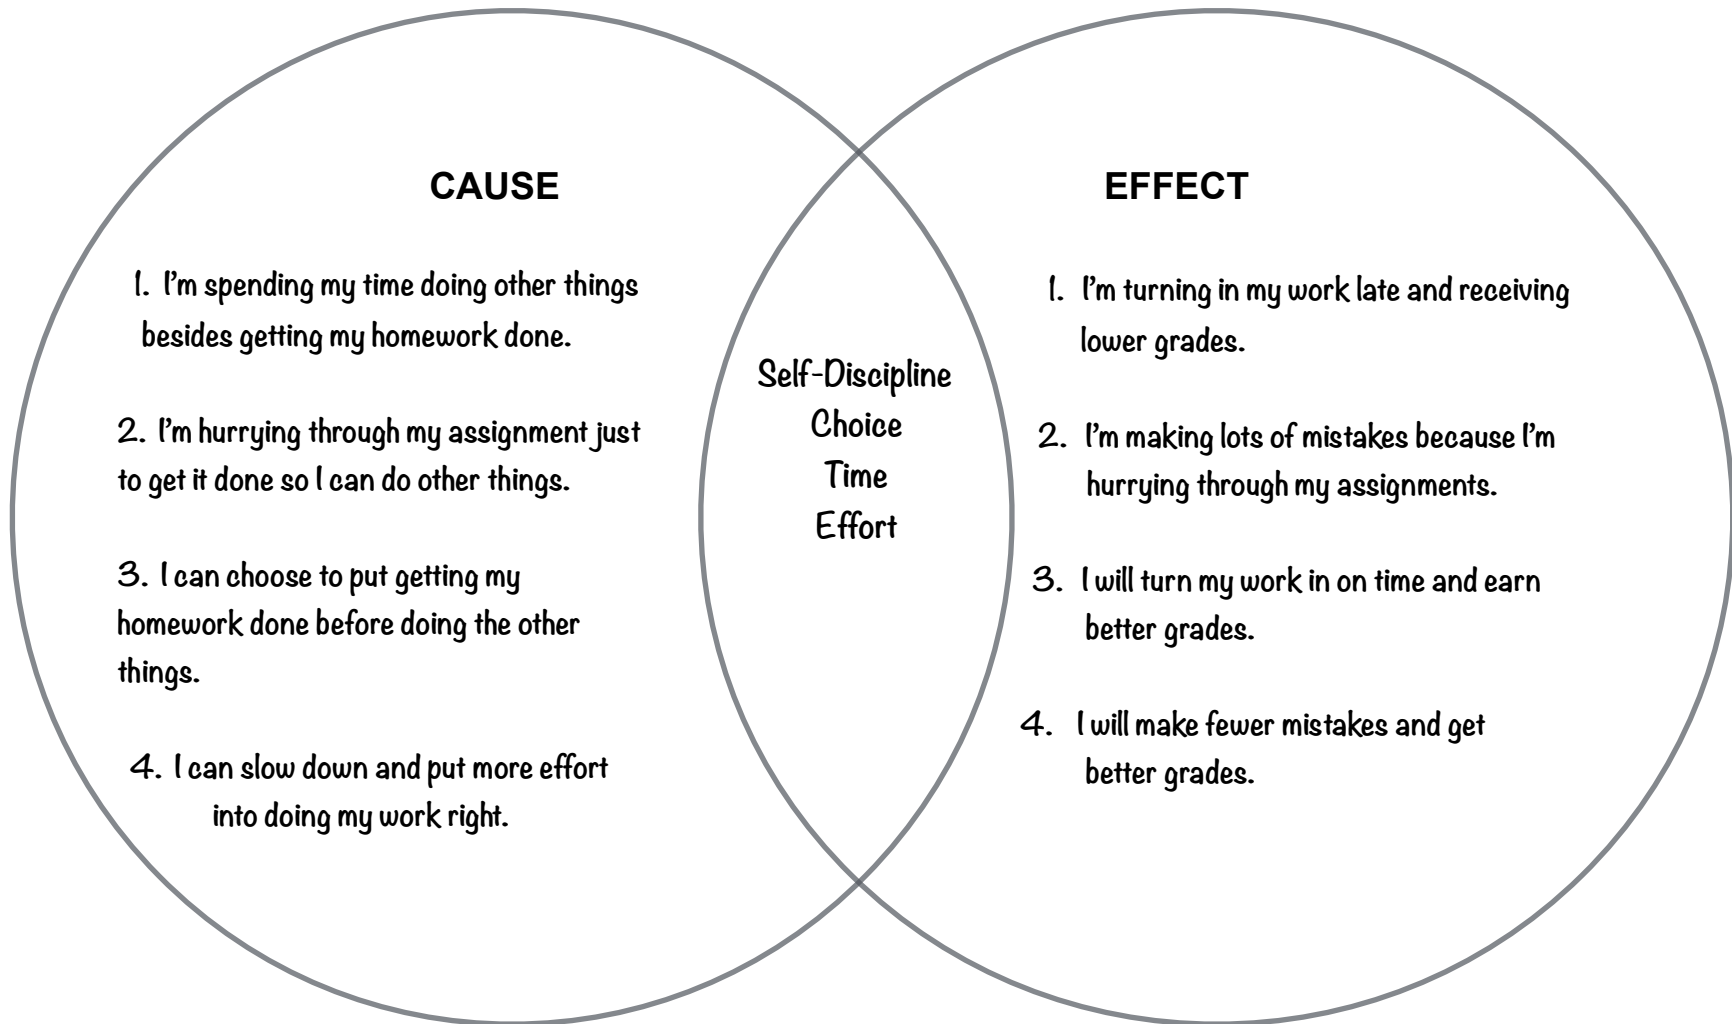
CAUSE

1. I'm spending my time doing other things besides getting my homework done.

2. I'm hurrying through my assignment just to get it done so I can do other things.

3. I can choose to put getting my homework done before doing the other things.

4. I can slow down and put more effort into doing my work right.

Self-Discipline
Choice
Time
Effort

EFFECT

1. I'm turning in my work late and receiving lower grades.

2. I'm making lots of mistakes because I'm hurrying through my assignments.

3. I will turn my work in on time and earn better grades.

4. I will make fewer mistakes and get better grades.